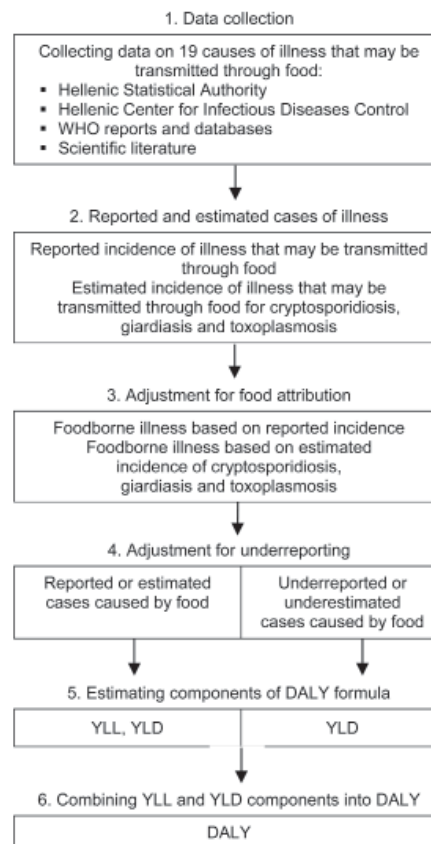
1. Data collection

Collecting data on 19 causes of illness that may be transmitted through food:
- Hellenic Statistical Authority
- Hellenic Center for Infectious Diseases Control
- WHO reports and databases
- Scientific literature

2. Reported and estimated cases of illness

Reported incidence of illness that may be transmitted through food
Estimated incidence of illness that may be transmitted through food for cryptosporidiosis, giardiasis and toxoplasmosis

3. Adjustment for food attribution

Foodborne illness based on reported incidence
Foodborne illness based on estimated incidence of cryptosporidiosis, giardiasis and toxoplasmosis

4. Adjustment for underreporting

Reported or estimated cases caused by food

Underreported or underestimated cases caused by food

5. Estimating components of DALY formula

YLL, YLD

YLD

6. Combining YLL and YLD components into DALY

DALY